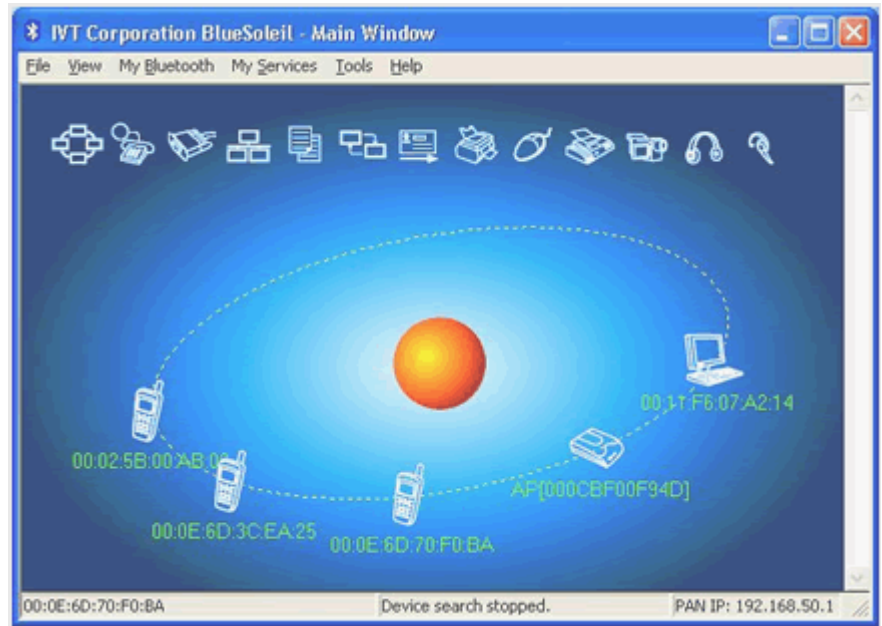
IVT Corporation BlueSoleil - Main Window

File View My Bluetooth My Services Tools Help

00:11:F6:07:A2:14

00:02:5B:00:AB:0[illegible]

AP[000CBF00F94D]

00:0E:6D:3C:EA:25

00:0E:6D:70:F0:BA

00:0E:6D:70:F0:BA | Device search stopped. | PAN IP: 192.168.50.1